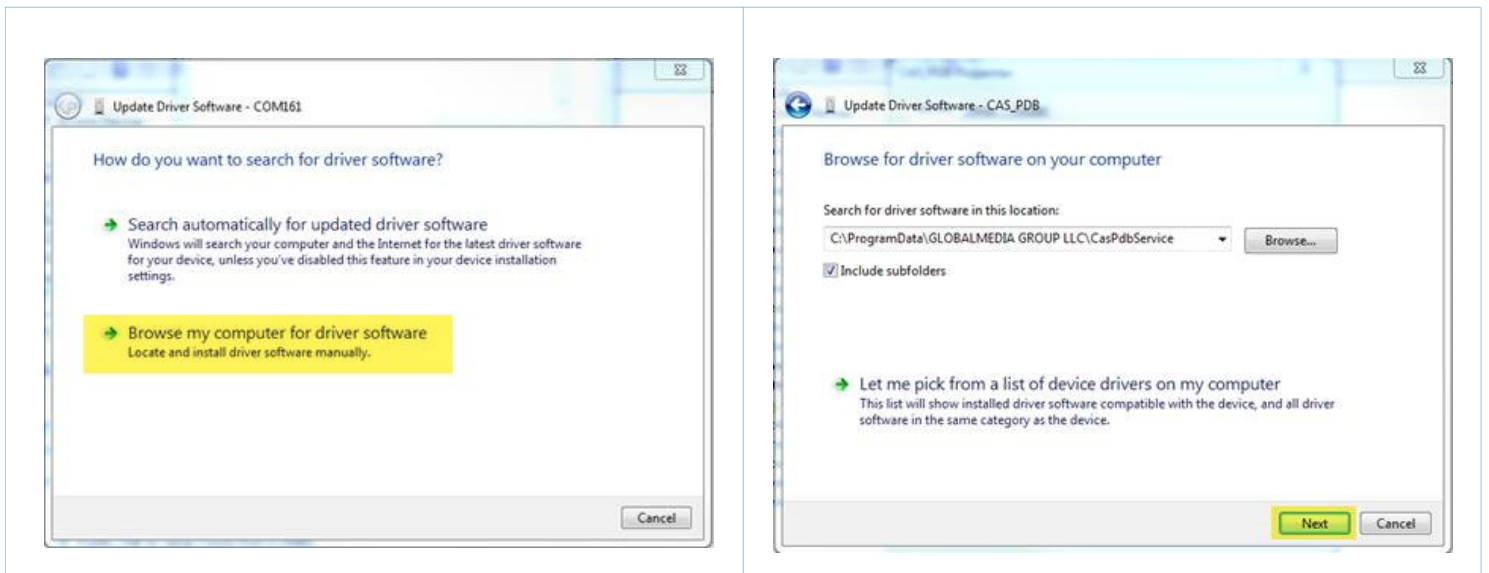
Update Driver Software - COM161

How do you want to search for driver software?

Search automatically for updated driver software
Windows will search your computer and the Internet for the latest driver software for your device, unless you've disabled this feature in your device installation settings.

Browse my computer for driver software
Locate and install driver software manually.

Cancel

Update Driver Software - CAS_PDB

Browse for driver software on your computer

Search for driver software in this location:

C:\ProgramData\GLOBALMEDIA GROUP LLC\CasPdbService

Browse...

Include subfolders

Let me pick from a list of device drivers on my computer
This list will show installed driver software compatible with the device, and all driver software in the same category as the device.

Next

Cancel